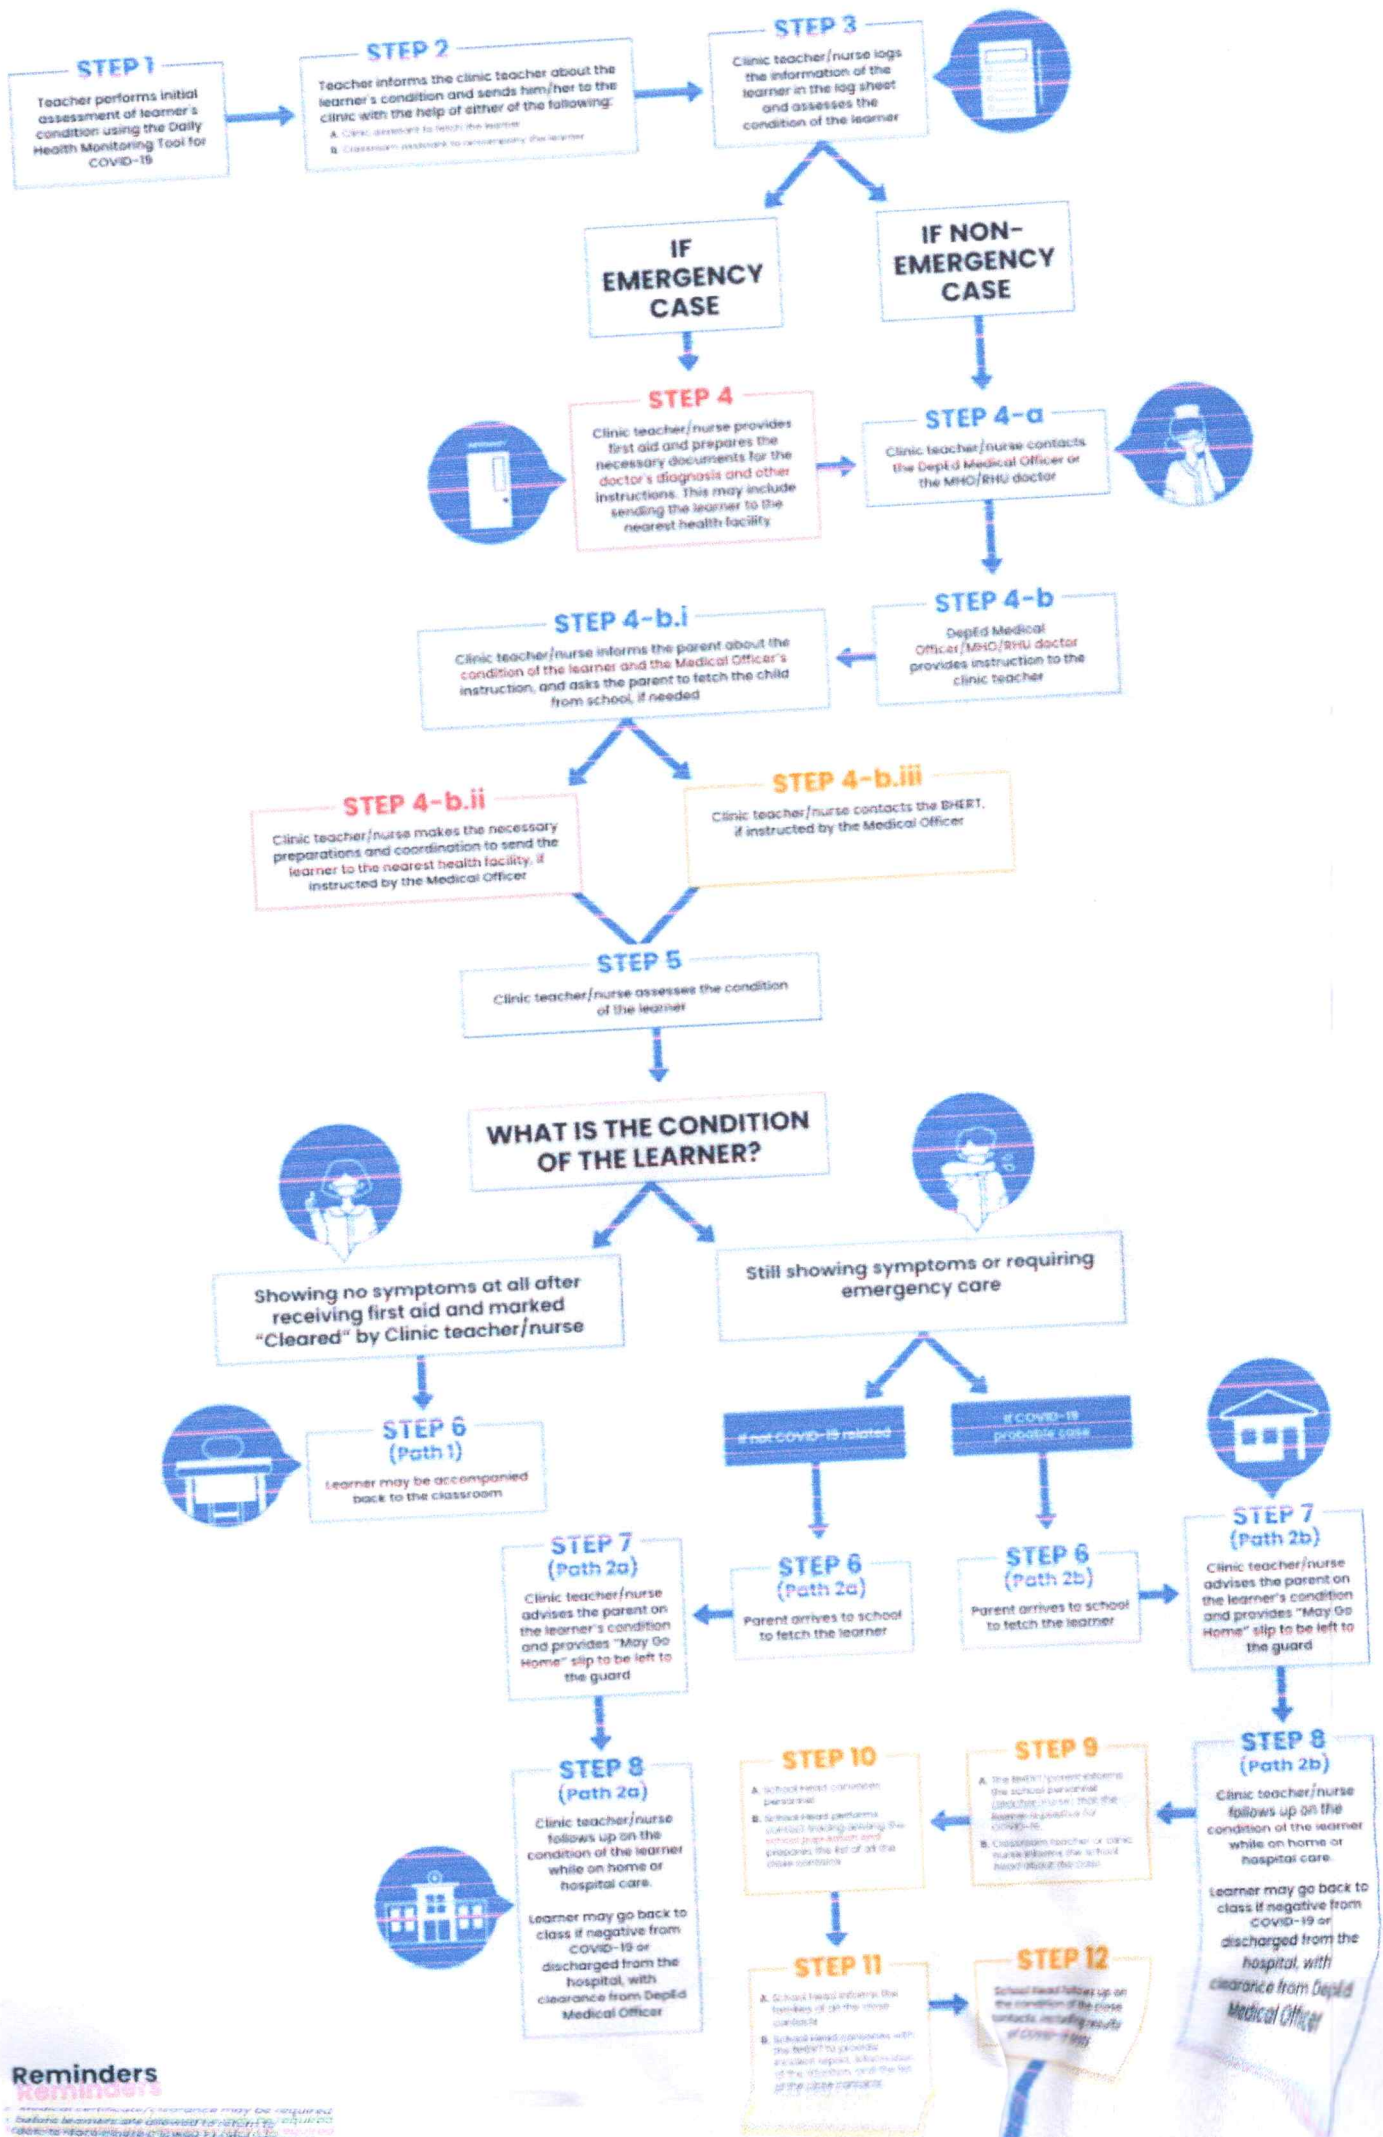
STEP 1
Teacher performs initial assessment of learner's condition using the Daily Health Monitoring Tool for COVID-19

STEP 2
Teacher informs the clinic teacher about the learner's condition and sends him/her to the clinic with the help of either of the following:
A. Clinic assistant to fetch the learner
B. Classroom assistant to accompany the learner

STEP 3
Clinic teacher/nurse logs the information of the learner in the log sheet and assesses the condition of the learner

IF EMERGENCY CASE

IF NON-EMERGENCY CASE

STEP 4
Clinic teacher/nurse provides first aid and prepares the necessary documents for the doctor's diagnosis and other instructions. This may include sending the learner to the nearest health facility

STEP 4-a
Clinic teacher/nurse contacts the DepEd Medical Officer or the MHO/RHU doctor

STEP 4-b
DepEd Medical Officer/MHO/RHU doctor provides instruction to the clinic teacher

STEP 4-b.i
Clinic teacher/nurse informs the parent about the condition of the learner and the Medical Officer's instruction, and asks the parent to fetch the child from school, if needed

STEP 4-b.ii
Clinic teacher/nurse makes the necessary preparations and coordination to send the learner to the nearest health facility, if instructed by the Medical Officer

STEP 4-b.iii
Clinic teacher/nurse contacts the BHERT, if instructed by the Medical Officer

STEP 5
Clinic teacher/nurse assesses the condition of the learner

WHAT IS THE CONDITION OF THE LEARNER?

Showing no symptoms at all after receiving first aid and marked "Cleared" by Clinic teacher/nurse

Still showing symptoms or requiring emergency care

STEP 6
(Path 1)
Learner may be accompanied back to the classroom

If not COVID-19 related

If COVID-19 probable case

STEP 7
(Path 2a)
Clinic teacher/nurse advises the parent on the learner's condition and provides "May Go Home" slip to be left to the guard

STEP 6
(Path 2a)
Parent arrives to school to fetch the learner

STEP 6
(Path 2b)
Parent arrives to school to fetch the learner

STEP 7
(Path 2b)
Clinic teacher/nurse advises the parent on the learner's condition and provides "May Go Home" slip to be left to the guard

STEP 8
(Path 2a)
Clinic teacher/nurse follows up on the condition of the learner while on home or hospital care.
Learner may go back to class if negative from COVID-19 or discharged from the hospital, with clearance from DepEd Medical Officer

STEP 10
A. School Head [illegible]
B. School Head performs contact tracing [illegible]

STEP 9
A. The BHERT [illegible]
B. Classroom teacher or clinic nurse informs the school head about the case

STEP 8
(Path 2b)
Clinic teacher/nurse follows up on the condition of the learner while on home or hospital care.
Learner may go back to class if negative from COVID-19 or discharged from the hospital, with clearance from DepEd Medical Officer

STEP 11
A. School Head informs the families of all the close contacts
B. School Head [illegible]

STEP 12
School Head follows up on the condition of the close contacts including results of COVID-19 test

Reminders
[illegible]